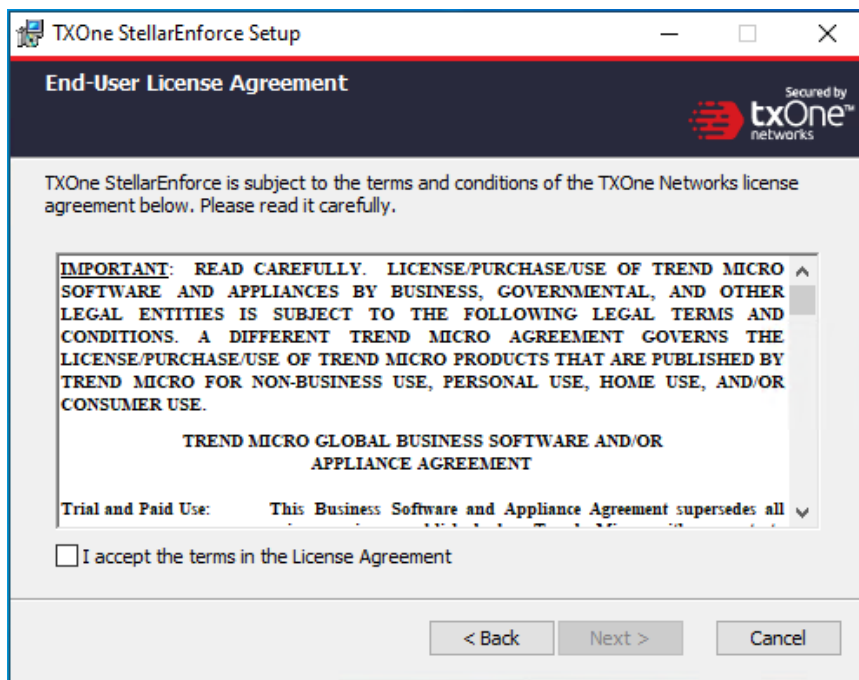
TXOne StellarEnforce Setup

End-User License Agreement

Secured by
txOne™
networks

TXOne StellarEnforce is subject to the terms and conditions of the TXOne Networks license agreement below. Please read it carefully.

IMPORTANT: READ CAREFULLY. LICENSE/PURCHASE/USE OF TREND MICRO SOFTWARE AND APPLIANCES BY BUSINESS, GOVERNMENTAL, AND OTHER LEGAL ENTITIES IS SUBJECT TO THE FOLLOWING LEGAL TERMS AND CONDITIONS. A DIFFERENT TREND MICRO AGREEMENT GOVERNS THE LICENSE/PURCHASE/USE OF TREND MICRO PRODUCTS THAT ARE PUBLISHED BY TREND MICRO FOR NON-BUSINESS USE, PERSONAL USE, HOME USE, AND/OR CONSUMER USE.

TREND MICRO GLOBAL BUSINESS SOFTWARE AND/OR APPLIANCE AGREEMENT

Trial and Paid Use: This Business Software and Appliance Agreement supersedes all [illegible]

I accept the terms in the License Agreement

< Back
Next >
Cancel